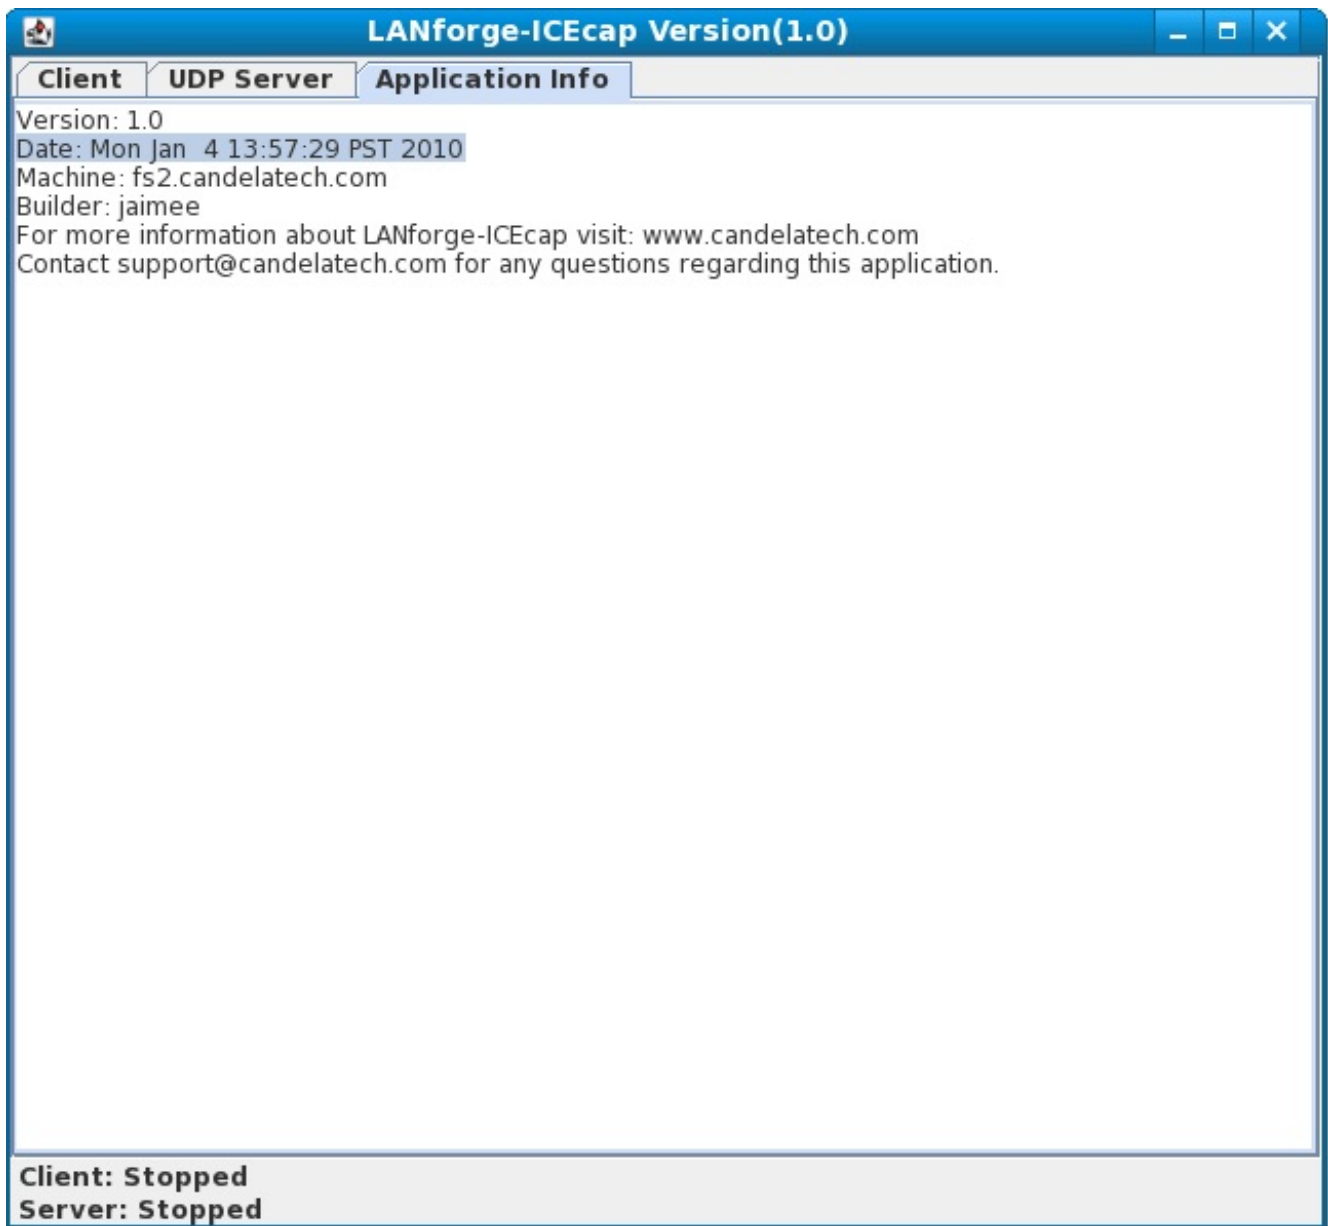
LANforge-ICEcap Version(1.0)

Client
UDP Server
Application Info

Version: 1.0
Date: Mon Jan 4 13:57:29 PST 2010
Machine: fs2.candelatech.com
Builder: jaimee
For more information about LANforge-ICEcap visit: www.candelatech.com
Contact support@candelatech.com for any questions regarding this application.

Client: Stopped
Server: Stopped